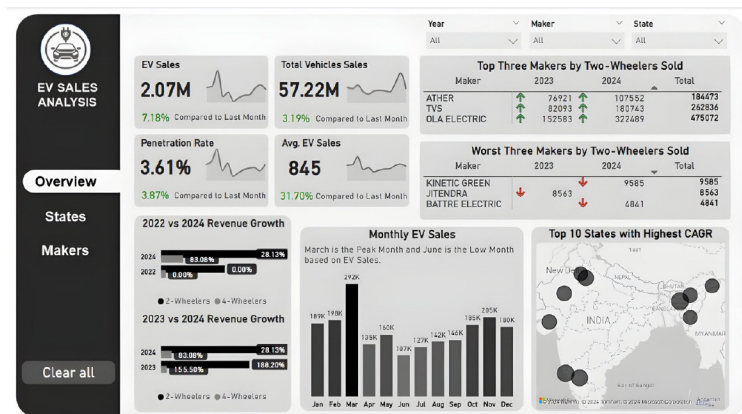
EV SALES ANALYSIS

Overview

States

Makers

Clear all

Year
All

Maker
All

State
All

EV Sales
2.07M
7.18% Compared to Last Month

Total Vehicles Sales
57.22M
3.18% Compared to Last Month

Penetration Rate
3.61%
3.87% Compared to Last Month

Avg. EV Sales
845
31.70% Compared to Last Month

Top Three Makers by Two-Wheelers Sold

| Maker | 2023 | 2024 | Total |
|---|---|---|---|
| ATHER | 76921 | 107552 | 184473 |
| TVS | 82093 | 180743 | 262836 |
| OLA ELECTRIC | 152583 | 322489 | 475072 |

Worst Three Makers by Two-Wheelers Sold

| Maker | 2023 | 2024 | Total |
|---|---|---|---|
| KINETIC GREEN | | 9585 | 9585 |
| JITENDRA | 8563 | | 8563 |
| BATTRE ELECTRIC | | 4841 | 4841 |

2022 vs 2024 Revenue Growth

2024 83.08% 28.13%
2022 0.00% 0.00%

● 2-Wheelers ● 4-Wheelers

2023 vs 2024 Revenue Growth

2024 83.08% 28.13%
2023 155.50% 188.20%

● 2-Wheelers ● 4-Wheelers

Monthly EV Sales

March is the Peak Month and June is the Low Month based on EV Sales.

189K 198K 292K 128K 160K 107K 127K 142K 146K 185K 205K 180K

Jan Feb Mar Apr May Jun Jul Aug Sep Oct Nov Dec

Top 10 States with Highest CAGR

New Delhi
NEPAL
INDIA
MYANMAR

Microsoft Bing © 2024 TomTom, © 2024 Microsoft Corporation Terms